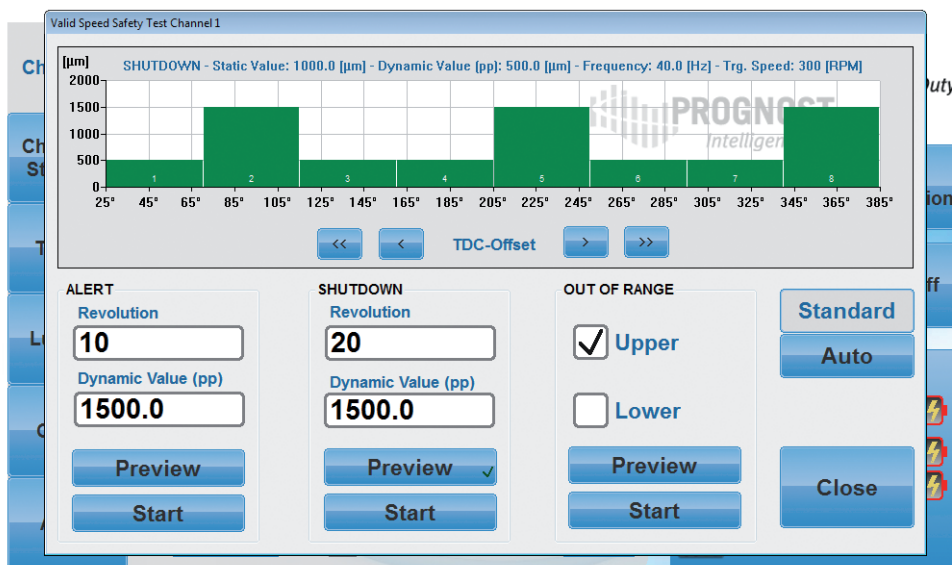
Valid Speed Safety Test Channel 1

[µm] SHUTDOWN - Static Value: 1000.0 [µm] - Dynamic Value (pp): 500.0 [µm] - Frequency: 40.0 [Hz] - Trg. Speed: 300 [RPM]

2000
1500
1000
500
0

1 2 3 4 5 6 7 8

25° 45° 65° 85° 105° 125° 145° 165° 185° 205° 225° 245° 265° 285° 305° 325° 345° 365° 385°

PROGNOST Intelligen

<< < TDC-Offset > >>

ALERT
Revolution
10
Dynamic Value (pp)
1500.0
Preview
Start

SHUTDOWN
Revolution
20
Dynamic Value (pp)
1500.0
Preview
Start

OUT OF RANGE
Upper
Lower
Preview
Start

Standard
Auto
Close

Ch
Ch St
T
Lo
C
A
Duty
ion
ff